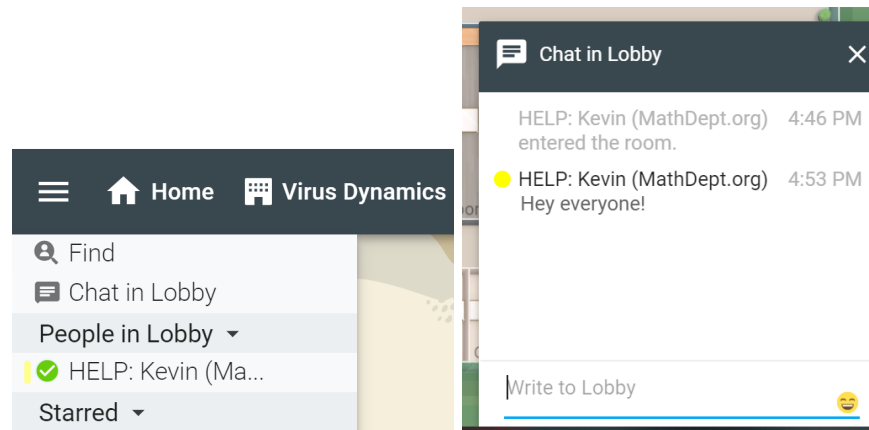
Home
Virus Dynamics
Find
Chat in Lobby
People in Lobby
HELP: Kevin (Ma...
Starred

Chat in Lobby
HELP: Kevin (MathDept.org) entered the room. 4:46 PM
HELP: Kevin (MathDept.org) 4:53 PM
Hey everyone!
Write to Lobby